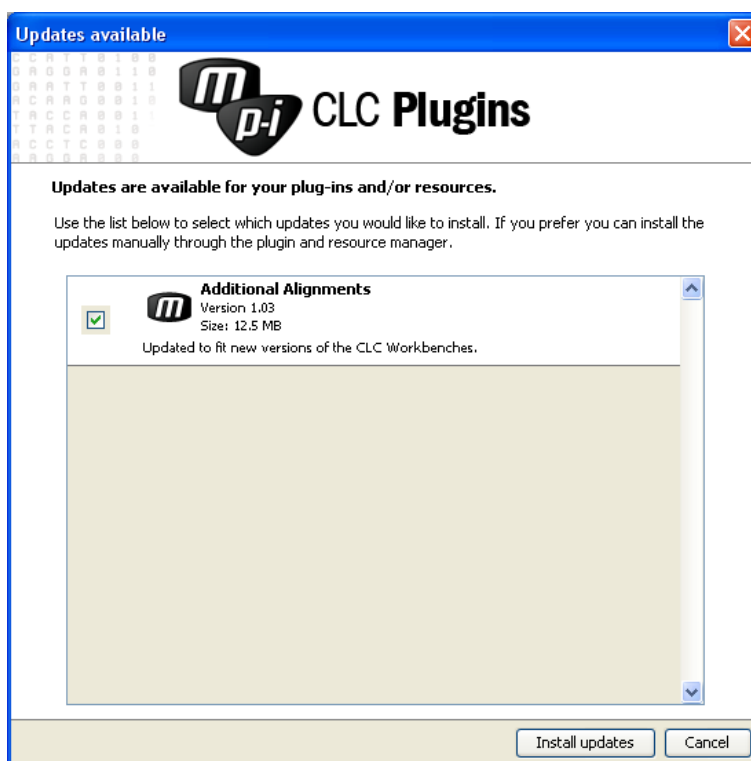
Updates available

CLC Plugins

Updates are available for your plug-ins and/or resources.

Use the list below to select which updates you would like to install. If you prefer you can install the updates manually through the plugin and resource manager.

Additional Alignments
Version 1.03
Size: 12.5 MB
Updated to fit new versions of the CLC Workbenches.

Install updates
Cancel